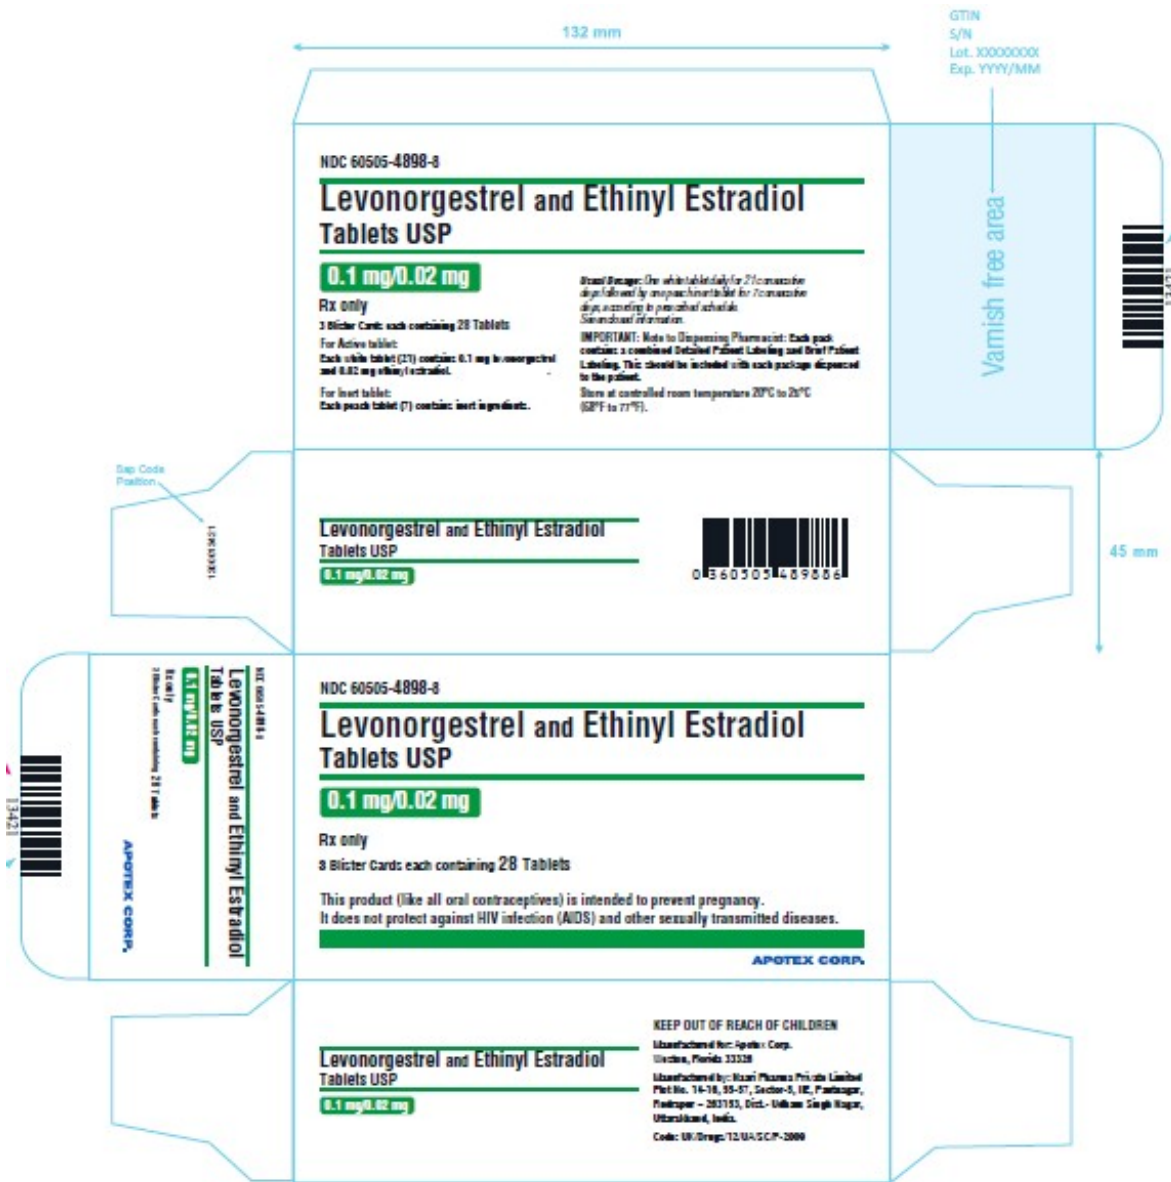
132 mm

GTIN
S/N
Lot. XXXXXXXX
Exp. YYYY/MM

NDC 60505-4898-8

Levonorgestrel and Ethinyl Estradiol Tablets USP

0.1 mg/0.02 mg

Rx only

3 Blister Cards each containing 28 Tablets

For Active tablet:
Each white tablet (21) contains: 0.1 mg levonorgestrel and 0.02 mg ethinyl estradiol.

For Inert tablet:
Each peach tablet (7) contains: inert ingredients.

Usual Dosage: One white tablet daily for 21 consecutive days followed by one peach inert tablet for 7 consecutive days, according to prescribed schedule. See enclosed information.

IMPORTANT: Note to Dispensing Pharmacist: Each pack contains a combined Detailed Patient Labeling and Brief Patient Labeling. This should be included with each package dispensed to the patient.

Store at controlled room temperature 20°C to 25°C (68°F to 77°F).

Varnish free area

13421

Sap Code Position

13421

Levonorgestrel and Ethinyl Estradiol
Tablets USP
0.1 mg/0.02 mg

0 360505 489886

45 mm

NDC 60505-4898-8
Levonorgestrel and Ethinyl Estradiol
Tablets USP
0.1 mg/0.02 mg
Rx only
3 Blister Cards each containing 28 Tablets
APOTEX CORP.

13421

NDC 60505-4898-8

Levonorgestrel and Ethinyl Estradiol Tablets USP

0.1 mg/0.02 mg

Rx only

3 Blister Cards each containing 28 Tablets

This product (like all oral contraceptives) is intended to prevent pregnancy. It does not protect against HIV infection (AIDS) and other sexually transmitted diseases.

APOTEX CORP.

Levonorgestrel and Ethinyl Estradiol
Tablets USP
0.1 mg/0.02 mg

KEEP OUT OF REACH OF CHILDREN
Manufactured for: Apotex Corp.
Weston, Florida 33326
Manufactured by: Naari Pharma Private Limited
Plot No. 16-18, 55-57, Sector-5, IIE, Pantnagar, Rudrapur – 263153, Dist.- Udham Singh Nagar, Uttarakhand, India.
Code: UK/Drugs/12/UA/SC/P-2009